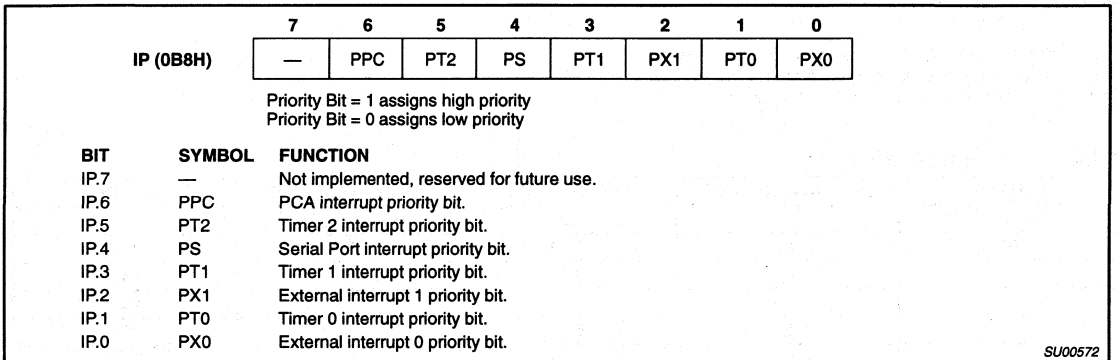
| | 7 | 6 | 5 | 4 | 3 | 2 | 1 | 0 |
|---|---|---|---|---|---|---|---|---|
| IP (0B8H) | — | PPC | PT2 | PS | PT1 | PX1 | PT0 | PX0 |

Priority Bit = 1 assigns high priority
Priority Bit = 0 assigns low priority

| BIT | SYMBOL | FUNCTION |
|---|---|---|
| IP.7 | — | Not implemented, reserved for future use. |
| IP.6 | PPC | PCA interrupt priority bit. |
| IP.5 | PT2 | Timer 2 interrupt priority bit. |
| IP.4 | PS | Serial Port interrupt priority bit. |
| IP.3 | PT1 | Timer 1 interrupt priority bit. |
| IP.2 | PX1 | External interrupt 1 priority bit. |
| IP.1 | PT0 | Timer 0 interrupt priority bit. |
| IP.0 | PX0 | External interrupt 0 priority bit. |

SU00572